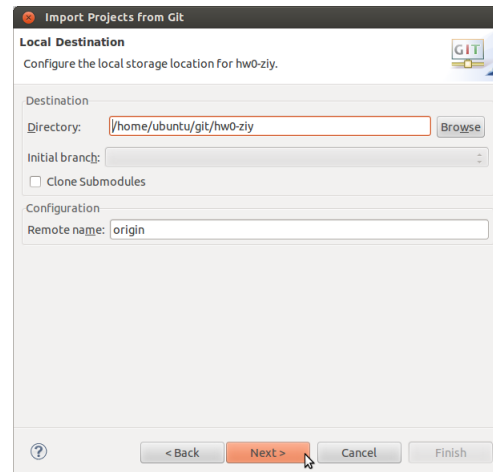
Import Projects from Git

Local Destination

Configure the local storage location for hw0-ziy.

GIT

Destination

Directory: /home/ubuntu/git/hw0-ziy Browse

Initial branch:

Clone Submodules

Configuration

Remote name: origin

?

< Back Next > Cancel Finish